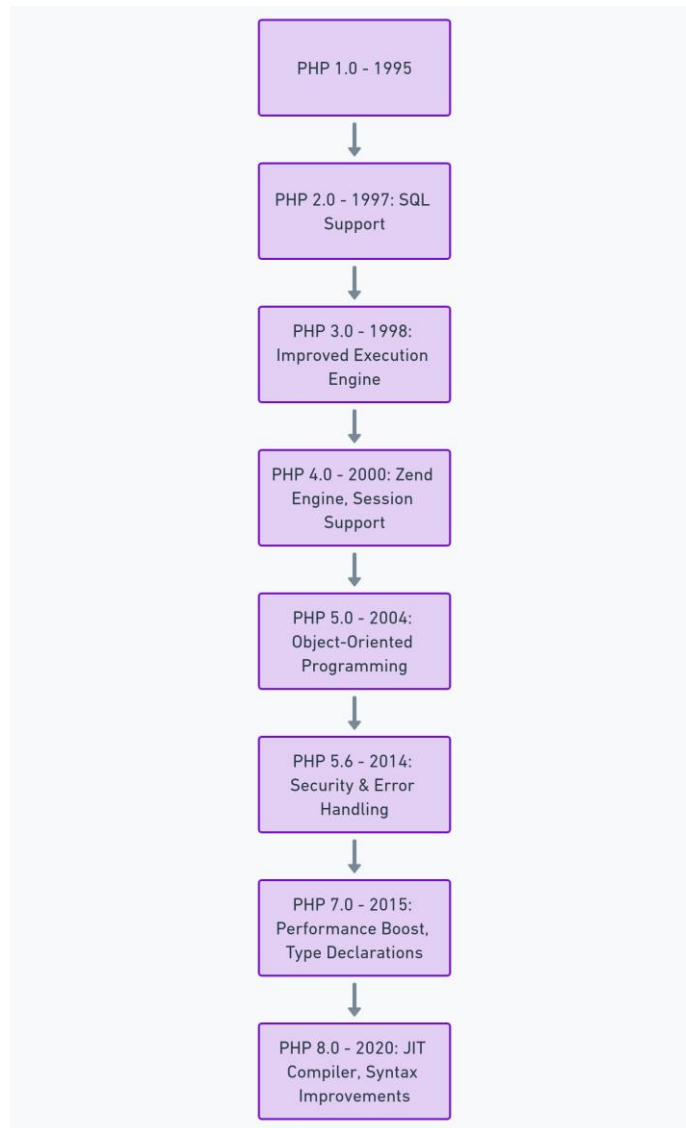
PHP 1.0 - 1995

PHP 2.0 - 1997: SQL Support

PHP 3.0 - 1998: Improved Execution Engine

PHP 4.0 - 2000: Zend Engine, Session Support

PHP 5.0 - 2004: Object-Oriented Programming

PHP 5.6 - 2014: Security & Error Handling

PHP 7.0 - 2015: Performance Boost, Type Declarations

PHP 8.0 - 2020: JIT Compiler, Syntax Improvements